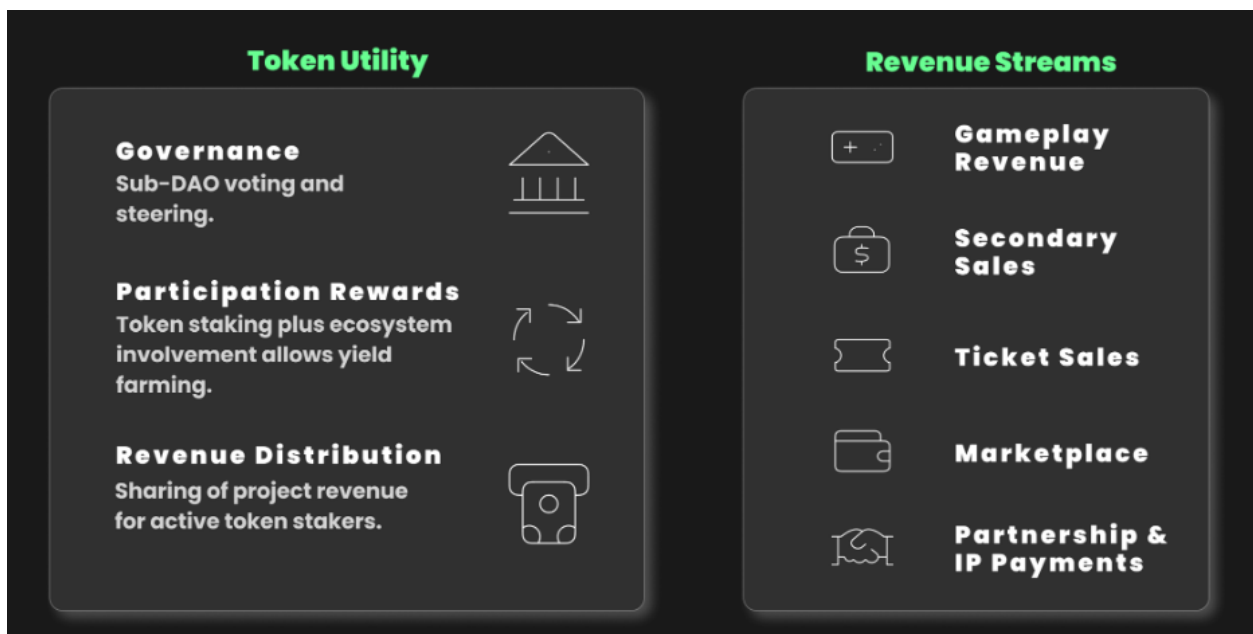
Token Utility

Governance
Sub-DAO voting and steering.

Participation Rewards
Token staking plus ecosystem involvement allows yield farming.

Revenue Distribution
Sharing of project revenue for active token stakers.

Revenue Streams

Gameplay Revenue

Secondary Sales

Ticket Sales

Marketplace

Partnership & IP Payments